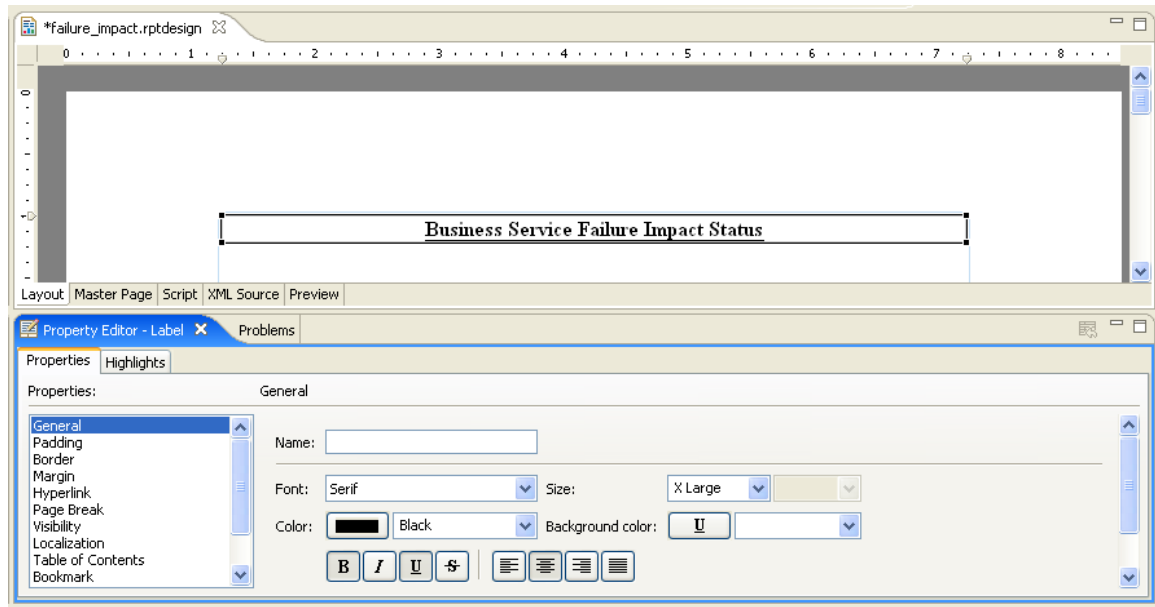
*failure_impact.rptdesign

0 1 2 3 4 5 6 7 8

0

Business Service Failure Impact Status

Layout | Master Page | Script | XML Source | Preview

Property Editor - Label | Problems

Properties | Highlights

Properties: General

General
Padding
Border
Margin
Hyperlink
Page Break
Visibility
Localization
Table of Contents
Bookmark

Name:

Font: Serif Size: X Large

Color: Black Background color: U

B I U S